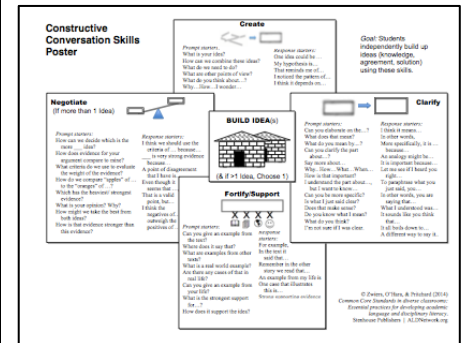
Constructive Conversation Skills Poster

Create

Goal: Students independently build up ideas (knowledge, agreement, solution) using these skills.

Prompt starters:
What is your idea?
How can we combine these ideas?
What do we need to do?
What are other points of view?
What do you think about...?
Why...How...I wonder...

Response starters:
One idea could be...
My hypothesis is...
That reminds me of...
I noticed the pattern of...
I think it depends on...

Negotiate
(If more than 1 Idea)

Prompt starters:
How can we decide which is the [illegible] idea?
How does evidence for your argument compare to mine?
What criteria do we use to evaluate the weight of the evidence?
How do we compare "apples" of... to the "oranges" of...?
Which has the heaviest/strongest evidence?
What is your opinion? Why?
How might we take the best from both ideas?
How is that evidence stronger than this evidence?

Response starters:
I think we should use the criteria of... because...
...is very strong evidence because...
A point of disagreement that I have is...
Even though it seems that...
That is a valid point, but...
I think the negatives of... outweigh the positives of...

BUILD IDEA(s)

(& if >1 Idea, Choose 1)

Clarify

Prompt starters:
Can you elaborate on the...?
What does that mean?
What do you mean by...?
Can you clarify the part about...?
Say more about...
Why...How...What...When...
How is that important?
I understand the part about..., but I want to know...
Can you be more specific?
Is what I just said clear?
Does that make sense?
Do you know what I mean?
What do you think?
I'm not sure if I was clear.

Response starters:
I think it means...
In other words,...
More specifically, it is... because...
An analogy might be...
It is important because...
Let me see if I heard you right.
To paraphrase what you just said, you...
In other words, you are saying that...
What I understand was...
It sounds like you think that...
It all boils down to...
A different way to say it...

Fortify/Support

Prompt starters:
Can you give an example from the text?
Where does it say that?
What are examples from other texts?
What is a real-world example?
Are there any cases of that in real life?
Can you give an example from your life?
What is the strongest support for...?
How does it support the idea?

Response starters:
For example,
In the text it said that...
Remember in the other story we read that...
An example from my life is...
One case that illustrates this is...
Stress supporting evidence

© Zwiers, O'Hara, & Pritchard (2014) Common Core Standards in diverse classrooms: Essential practices for developing academic language and disciplinary literacy. Stenhouse Publishers | ALDNetwork.org